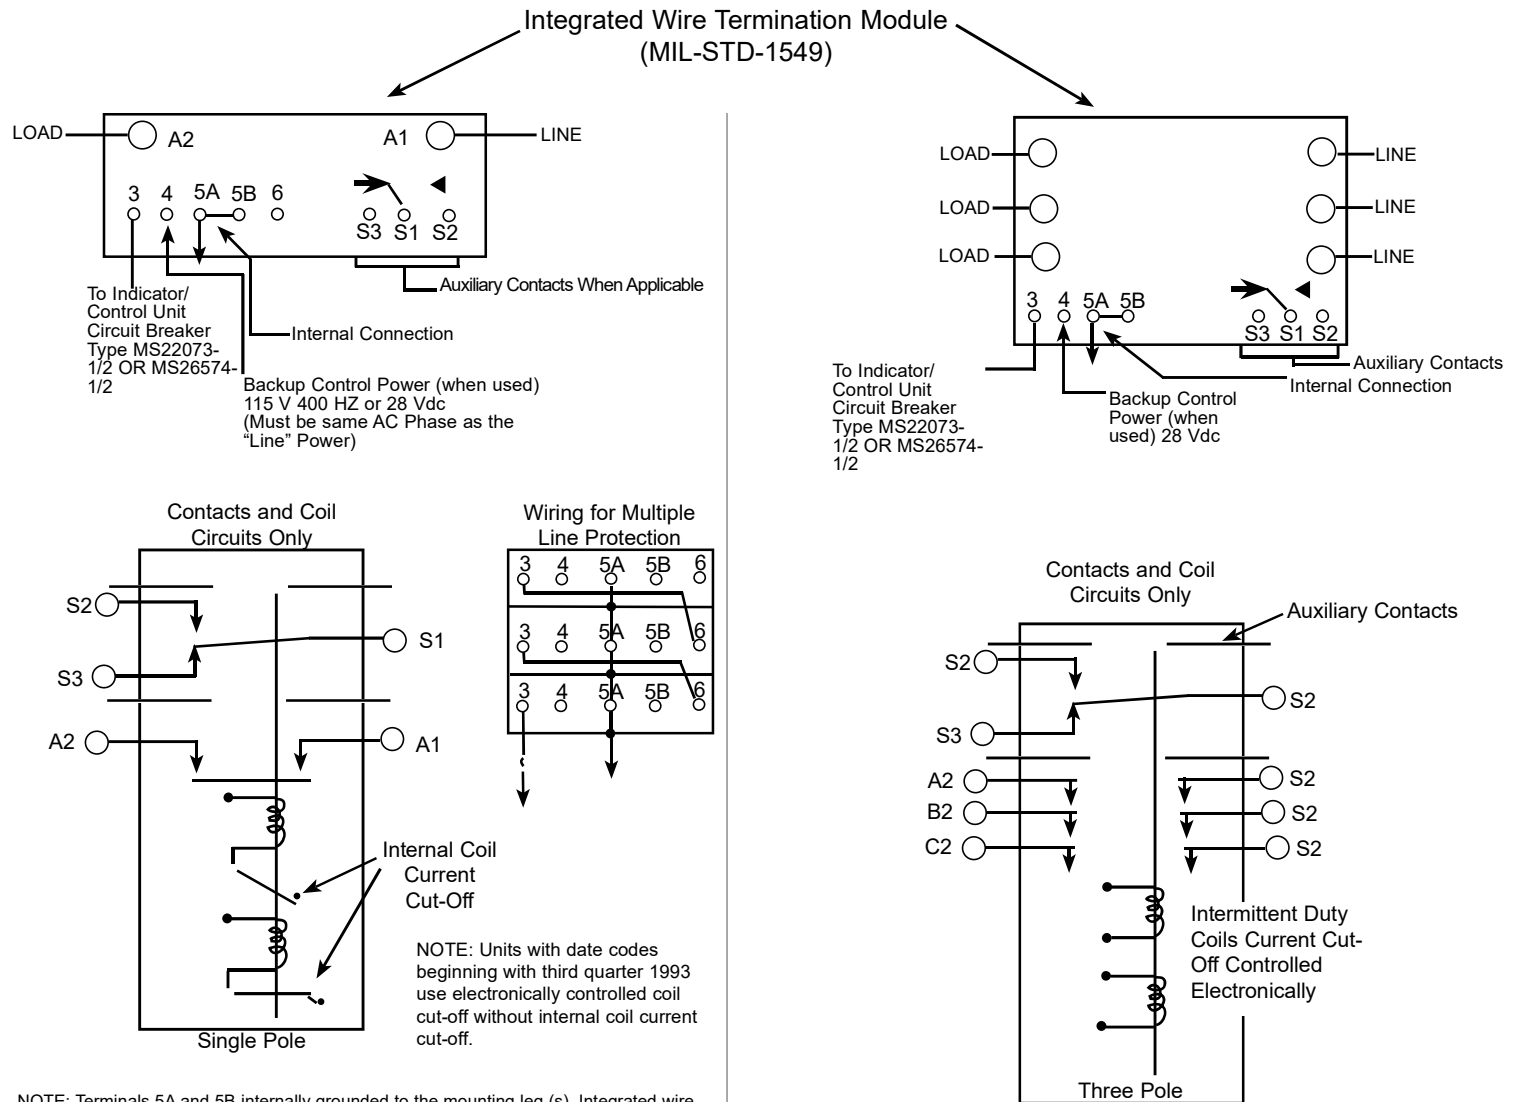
Integrated Wire Termination Module
(MIL-STD-1549)

LOAD
A2
A1
LINE
3 4 5A 5B 6
S3 S1 S2
Auxiliary Contacts When Applicable
To Indicator/ Control Unit Circuit Breaker Type MS22073-1/2 OR MS26574-1/2
Internal Connection
Backup Control Power (when used) 115 V 400 HZ or 28 Vdc (Must be same AC Phase as the "Line" Power)

LOAD
LOAD
LOAD
LINE
LINE
LINE
3 4 5A 5B
S3 S1 S2
Auxiliary Contacts
Internal Connection
To Indicator/ Control Unit Circuit Breaker Type MS22073-1/2 OR MS26574-1/2
Backup Control Power (when used) 28 Vdc

Contacts and Coil Circuits Only
S2
S3
S1
A2
A1
Internal Coil Current Cut-Off
Single Pole

Wiring for Multiple Line Protection
3 4 5A 5B 6
3 4 5A 5B 6
3 4 5A 5B 6

NOTE: Units with date codes beginning with third quarter 1993 use electronically controlled coil cut-off without internal coil current cut-off.

Contacts and Coil Circuits Only
Auxiliary Contacts
S2
S3
S2
A2
B2
C2
S2
S2
S2
Intermittent Duty Coils Current Cut-Off Controlled Electronically
Three Pole

NOTE: Terminals 5A and 5B internally grounded to the mounting leg (s). Integrated wire